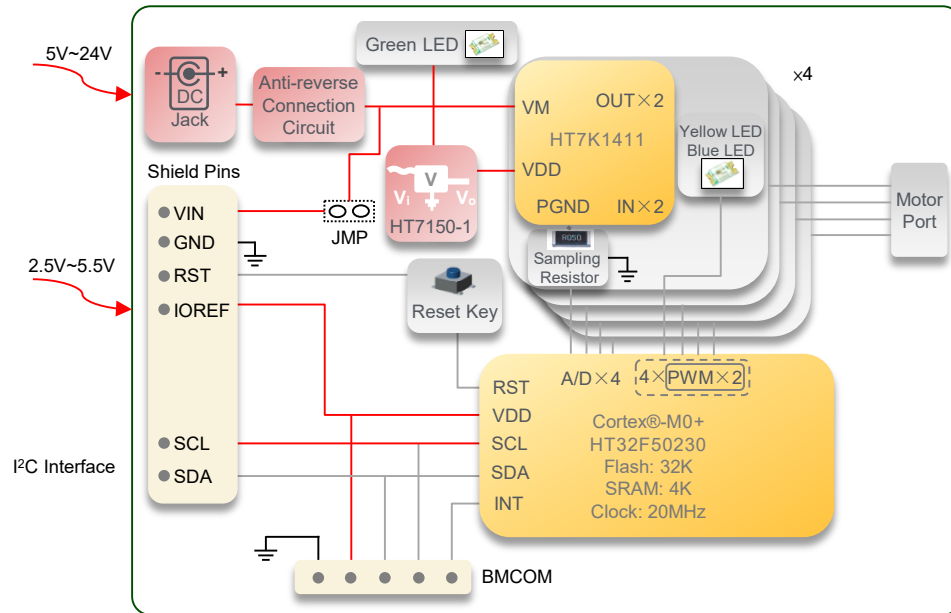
5V~24V

DC
Jack

Anti-reverse
Connection
Circuit

Green LED

×4

VM
OUT×2
HT7K1411
VDD
PGND
IN×2

Yellow LED
Blue LED

Motor
Port

Shield Pins
VIN
GND
RST
IOREF

V
$V_i$
$V_o$
HT7150-1

JMP

R050
Sampling
Resistor

2.5V~5.5V

Reset Key

RST
A/D×4
4×
PWM×2
VDD
Cortex®-M0+
SCL
HT32F50230
SDA
Flash: 32K
SRAM: 4K
INT
Clock: 20MHz

I²C Interface
SCL
SDA

BMCOM